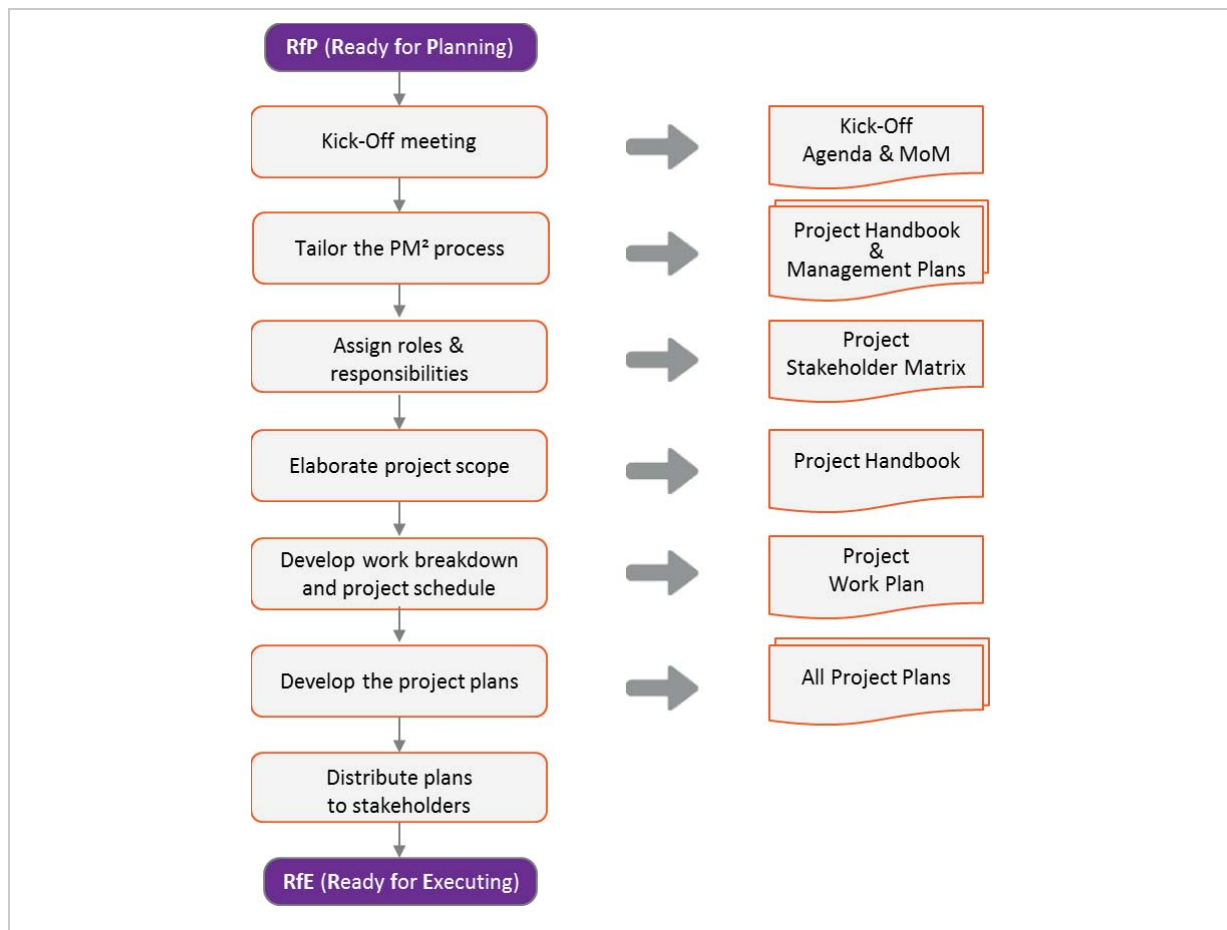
RfP (Ready for Planning)

Kick-Off meeting

Kick-Off Agenda & MoM

Tailor the PM² process

Project Handbook & Management Plans

Assign roles & responsibilities

Project Stakeholder Matrix

Elaborate project scope

Project Handbook

Develop work breakdown and project schedule

Project Work Plan

Develop the project plans

All Project Plans

Distribute plans to stakeholders

RfE (Ready for Executing)